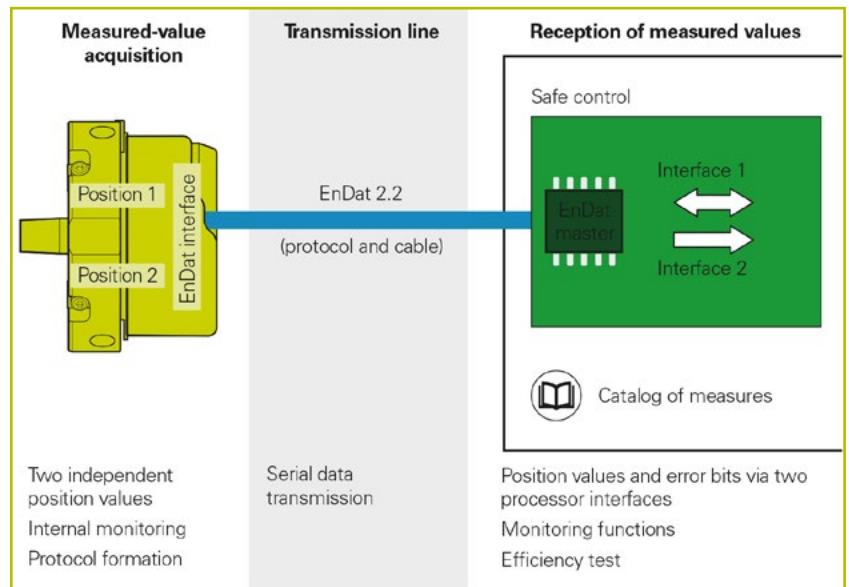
Measured-value acquisition

Transmission line

Reception of measured values

Safe control

Position 1

Position 2

EnDat interface

EnDat 2.2

(protocol and cable)

EnDat master

Interface 1

Interface 2

Catalog of measures

Two independent position values

Internal monitoring

Protocol formation

Serial data transmission

Position values and error bits via two processor interfaces

Monitoring functions

Efficiency test